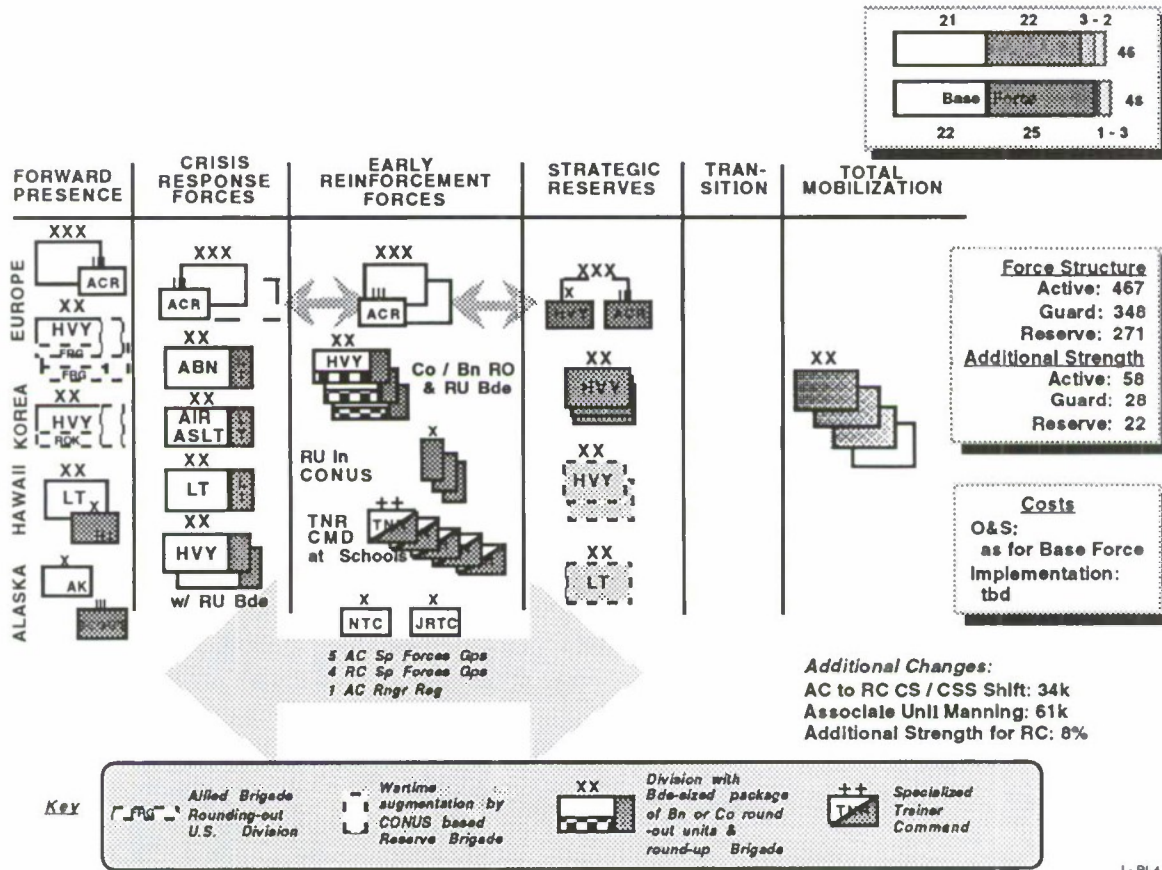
| 21 | 22 | 3 - 2 | 46 |
|---|---|---|---|
| Base | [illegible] | | 48 |
| 22 | 25 | 1 - 3 | |

FORWARD PRESENCE

CRISIS RESPONSE FORCES

EARLY REINFORCEMENT FORCES

STRATEGIC RESERVES

TRANSITION

TOTAL MOBILIZATION

EUROPE
XXX
ACR
XX
HVY
FBG
FBG

KOREA
XX
HVY
ROK

HAWAII
XX
LT
X

ALASKA
X
AK
III

XXX
ACR
XX
ABN
XX
AIR ASLT
XX
LT
XX
HVY
w/ RU Bde

XXX
III
ACR
XX
HVY
Co / Bn RO & RU Bde
X
RU In CONUS
++
TNR CMD at Schools
TNR

X
NTC
X
JRTC

5 AC Sp Forces Gps
4 RC Sp Forces Gps
1 AC Rngr Reg

XXX
X
II
HVY
ACR
XX
HVY
XX
HVY
XX
LT

XX

Force Structure
Active: 467
Guard: 348
Reserve: 271
Additional Strength
Active: 58
Guard: 28
Reserve: 22

Costs
O&S:
as for Base Force
Implementation:
tbd

Additional Changes:
AC to RC CS / CSS Shift: 34k
Associate Unit Manning: 61k
Additional Strength for RC: 8%

Key

FBG
Allied Brigade Rounding-out U.S. Division

Wartime augmentation by CONUS based Reserve Brigade

XX
Division with Bde-sized package of Bn or Co round-out units & round-up Brigade

++
TNR
Specialized Trainer Command

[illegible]